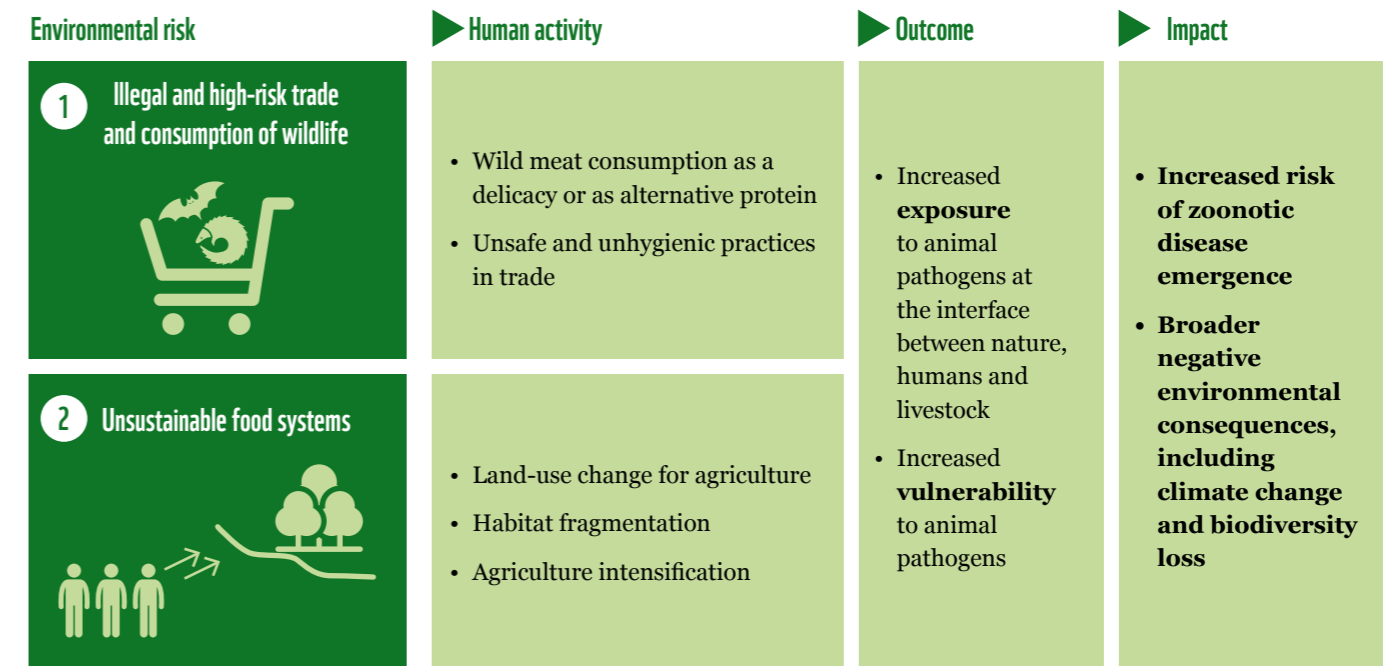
| Environmental risk | Human activity | Outcome | Impact |
|---|---|---|---|
| 1 Illegal and high-risk trade and consumption of wildlife | • Wild meat consumption as a delicacy or as alternative protein • Unsafe and unhygienic practices in trade | • Increased **exposure** to animal pathogens at the interface between nature, humans and livestock • Increased **vulnerability** to animal pathogens | • **Increased risk of zoonotic disease emergence** • **Broader negative environmental consequences, including climate change and biodiversity loss** |
| 2 Unsustainable food systems | • Land-use change for agriculture • Habitat fragmentation • Agriculture intensification | | |